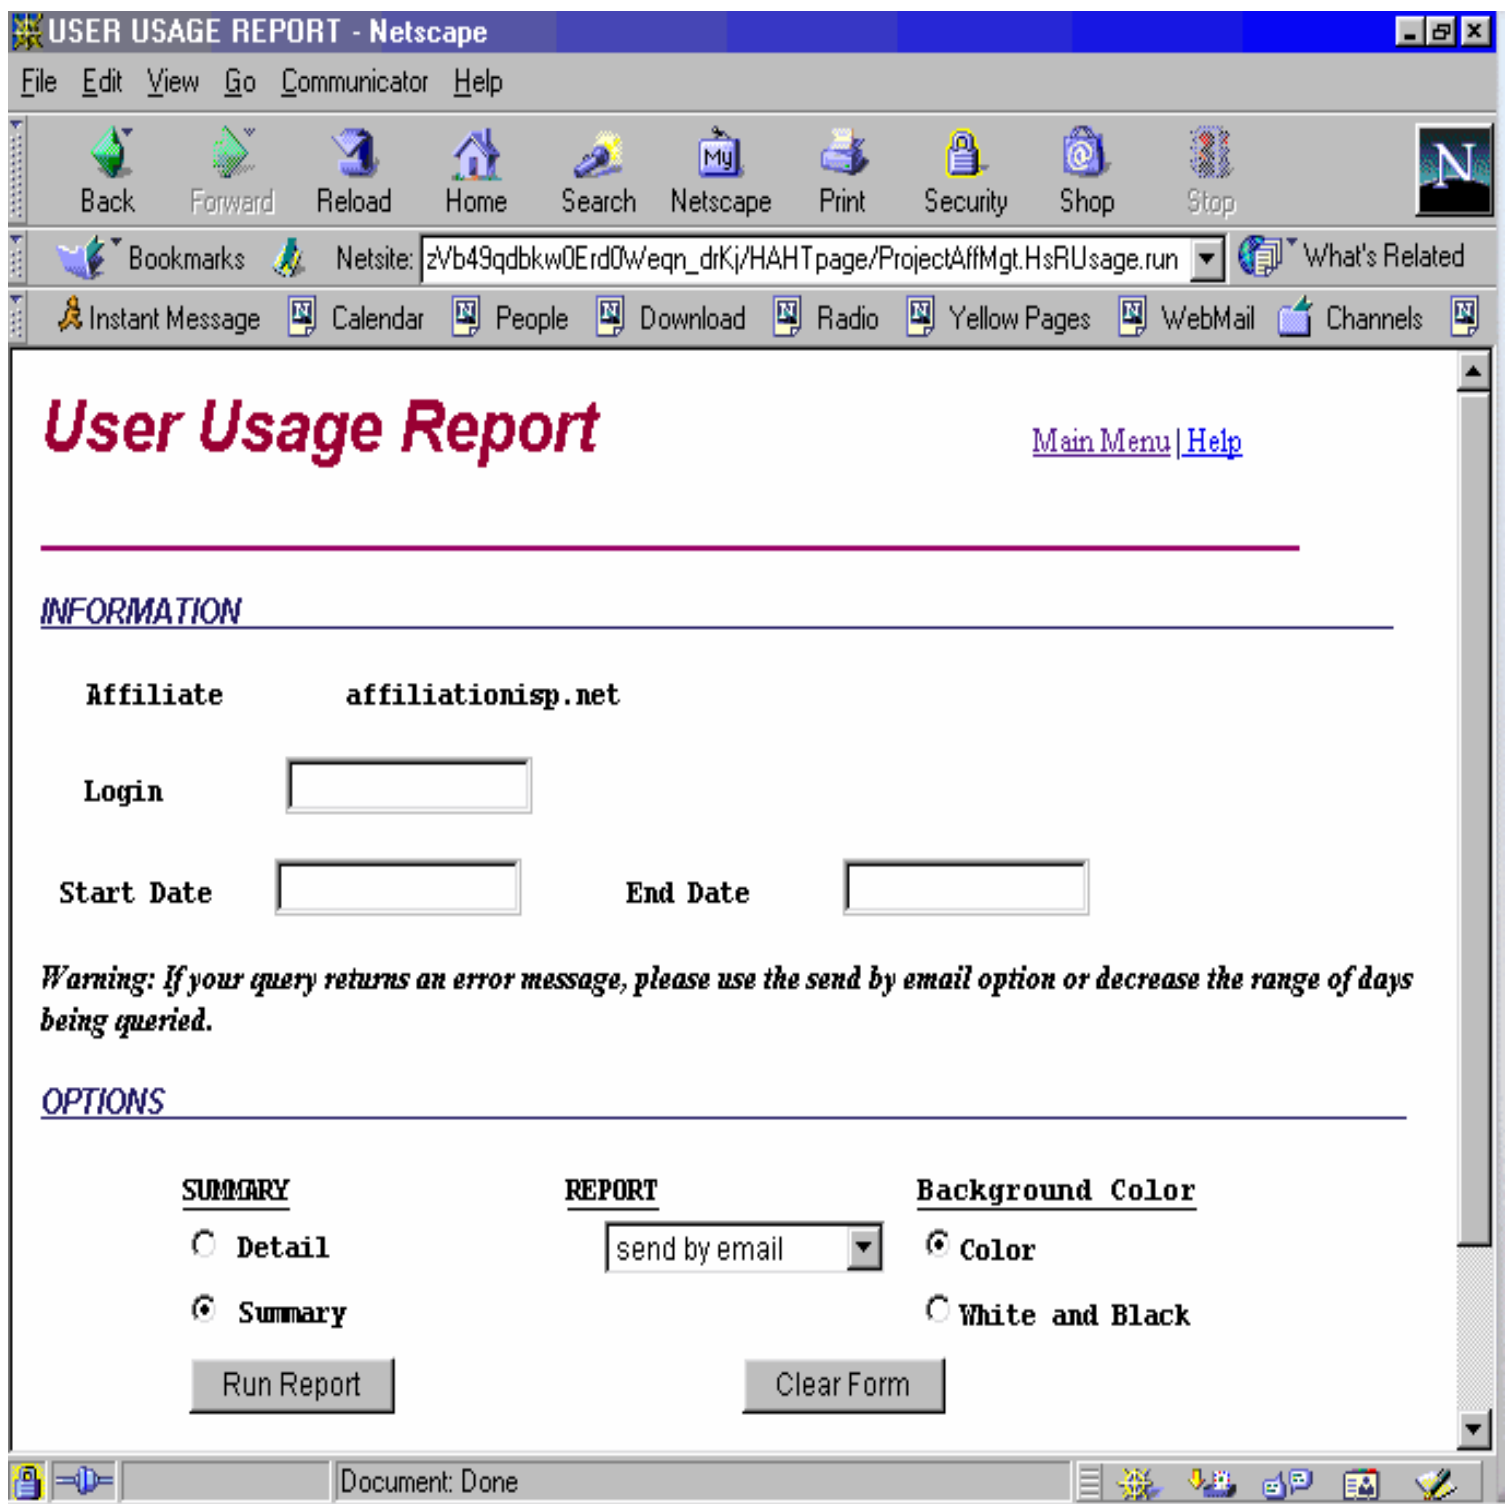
USER USAGE REPORT - Netscape

File Edit View Go Communicator Help

Back Forward Reload Home Search Netscape Print Security Shop Stop

Bookmarks Netsite: zVb49qdbkw0Erd0Weqn_drKj/HAHTpage/ProjectAffMgt.HsRUsage.run What's Related

Instant Message Calendar People Download Radio Yellow Pages WebMail Channels

User Usage Report

Main Menu | Help

INFORMATION

Affiliate affiliationisp.net

Login

Start Date End Date

Warning: If your query returns an error message, please use the send by email option or decrease the range of days being queried.

OPTIONS

SUMMARY

Detail

Summary

REPORT

send by email

Background Color

Color

White and Black

Run Report Clear Form

Document: Done